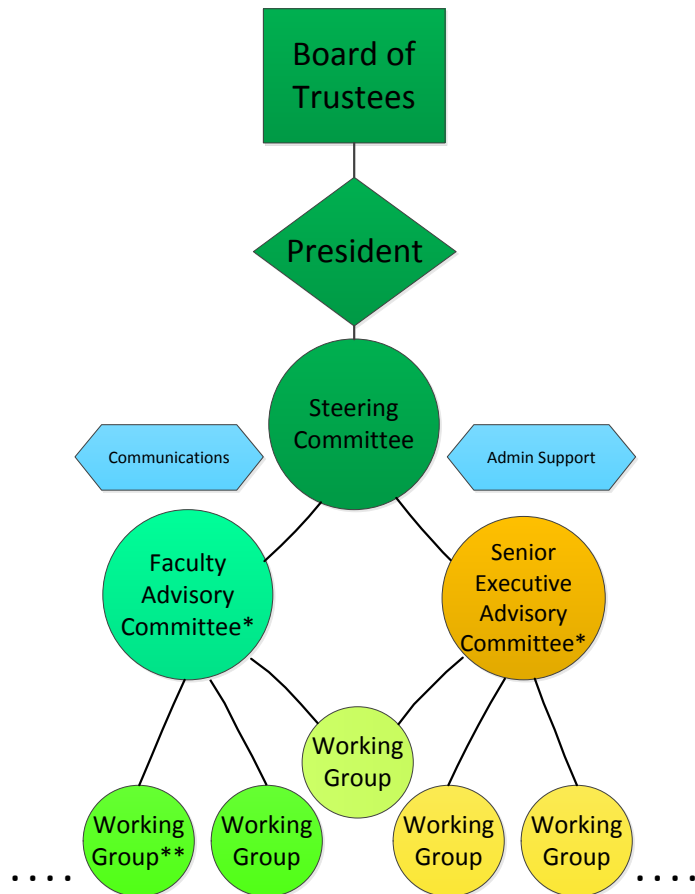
Board of Trustees

President

Steering Committee

Communications

Admin Support

Faculty Advisory Committee*

Senior Executive Advisory Committee*

Working Group

Working Group**

Working Group

Working Group

Working Group

....

....